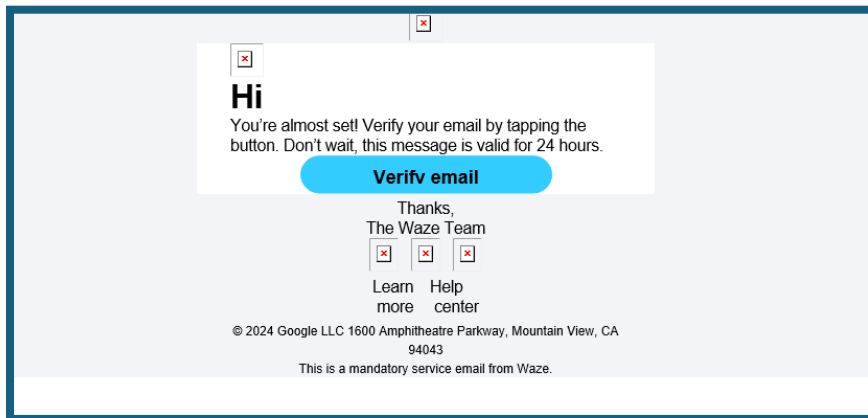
Hi

You’re almost set! Verify your email by tapping the button. Don’t wait, this message is valid for 24 hours.

Verifv email

Thanks,
The Waze Team

Learn more

Help center

© 2024 Google LLC 1600 Amphitheatre Parkway, Mountain View, CA 94043

This is a mandatory service email from Waze.